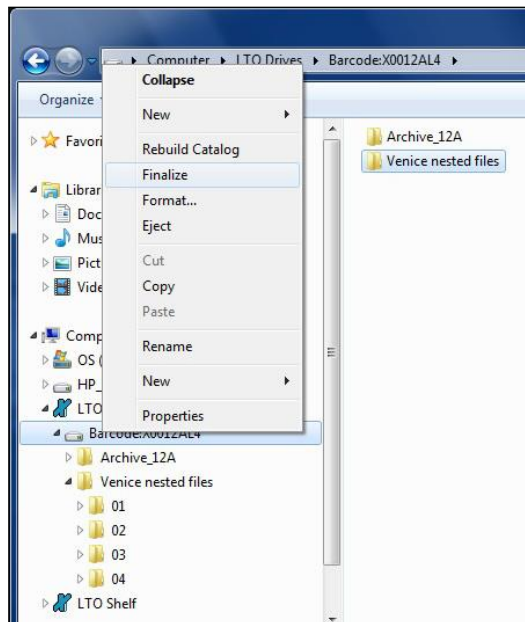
▸ Computer ▸ LTO Drives ▸ Barcode:X0012AL4 ▸

Organize

Favori

Librar

Doc

Mus

Pict

Vide

Comp

OS (

HP_

LTO

Barcode:X0012AL4

Archive_12A

Venice nested files

01

02

03

04

LTO Shelf

Collapse

New

Rebuild Catalog

Finalize

Format...

Eject

Cut

Copy

Paste

Rename

New

Properties

Archive_12A

Venice nested files